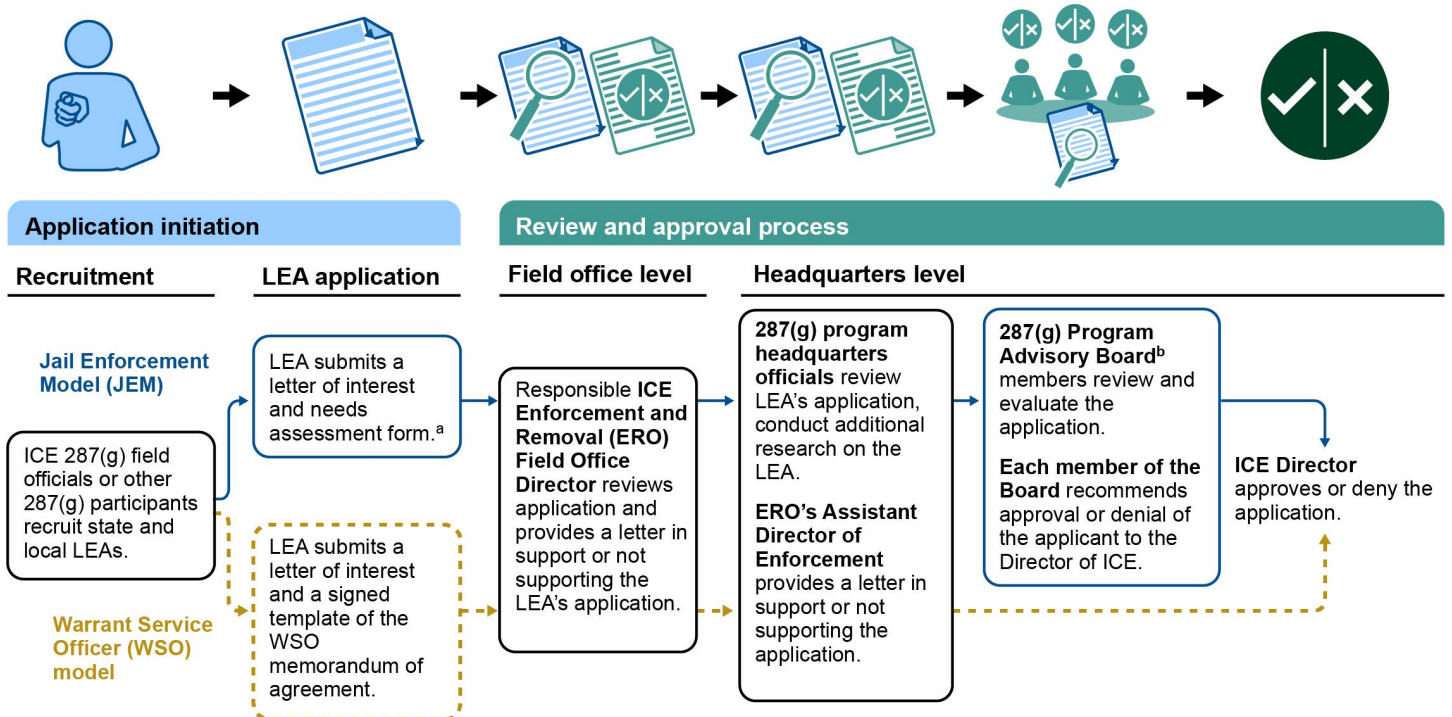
Application initiation

Review and approval process

Recruitment

LEA application

Field office level

Headquarters level

Jail Enforcement Model (JEM)

ICE 287(g) field officials or other 287(g) participants recruit state and local LEAs.

Warrant Service Officer (WSO) model

LEA submits a letter of interest and needs assessment form.$^a$

LEA submits a letter of interest and a signed template of the WSO memorandum of agreement.

Responsible ICE Enforcement and Removal (ERO) Field Office Director reviews application and provides a letter in support or not supporting the LEA's application.

287(g) program headquarters officials review LEA's application, conduct additional research on the LEA.

ERO's Assistant Director of Enforcement provides a letter in support or not supporting the application.

287(g) Program Advisory Board$^b$ members review and evaluate the application.

Each member of the Board recommends approval or denial of the applicant to the Director of ICE.

ICE Director approves or deny the application.